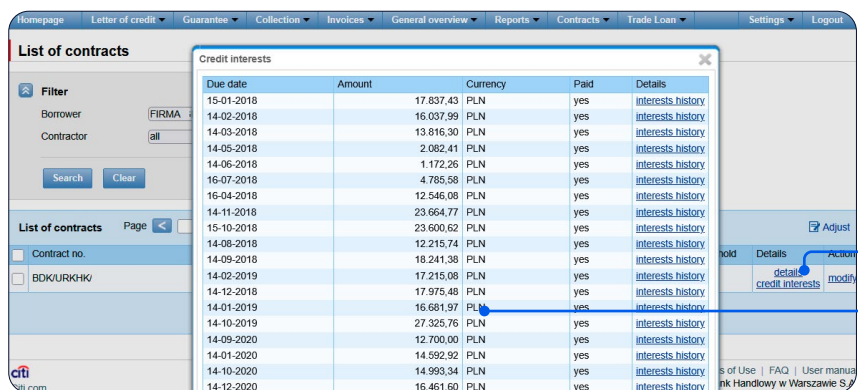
Homepage | Letter of credit | Guarantee | Collection | Invoices | General overview | Reports | Contracts | Trade Loan | Settings | Logout

List of contracts

Filter
Borrower FIRMA
Contractor all
Search Clear

List of contracts Page

Adjust

Contract no.
BDK/URKHK/

hold | Details | Action
details
credit interests
modify

Credit interests

| Due date | Amount | Currency | Paid | Details |
|---|---|---|---|---|
| 15-01-2018 | 17.837,43 | PLN | yes | interests history |
| 14-02-2018 | 16.037,99 | PLN | yes | interests history |
| 14-03-2018 | 13.816,30 | PLN | yes | interests history |
| 14-05-2018 | 2.082,41 | PLN | yes | interests history |
| 14-06-2018 | 1.172,26 | PLN | yes | interests history |
| 16-07-2018 | 4.785,58 | PLN | yes | interests history |
| 16-04-2018 | 12.546,08 | PLN | yes | interests history |
| 14-11-2018 | 23.664,77 | PLN | yes | interests history |
| 15-10-2018 | 23.600,62 | PLN | yes | interests history |
| 14-08-2018 | 12.215,74 | PLN | yes | interests history |
| 14-09-2018 | 18.241,38 | PLN | yes | interests history |
| 14-02-2019 | 17.215,08 | PLN | yes | interests history |
| 14-12-2018 | 17.975,48 | PLN | yes | interests history |
| 14-01-2019 | 16.681,97 | PLN | yes | interests history |
| 14-10-2019 | 27.325,76 | PLN | yes | interests history |
| 14-09-2020 | 12.700,00 | PLN | yes | interests history |
| 14-01-2020 | 14.592,92 | PLN | yes | interests history |
| 14-10-2020 | 14.993,34 | PLN | yes | interests history |
| 14-12-2020 | 16.461,60 | PLN | yes | interests history |

citi
citi.com
s of Use | FAQ | User manual
nk Handlowy w Warszawie S.A.